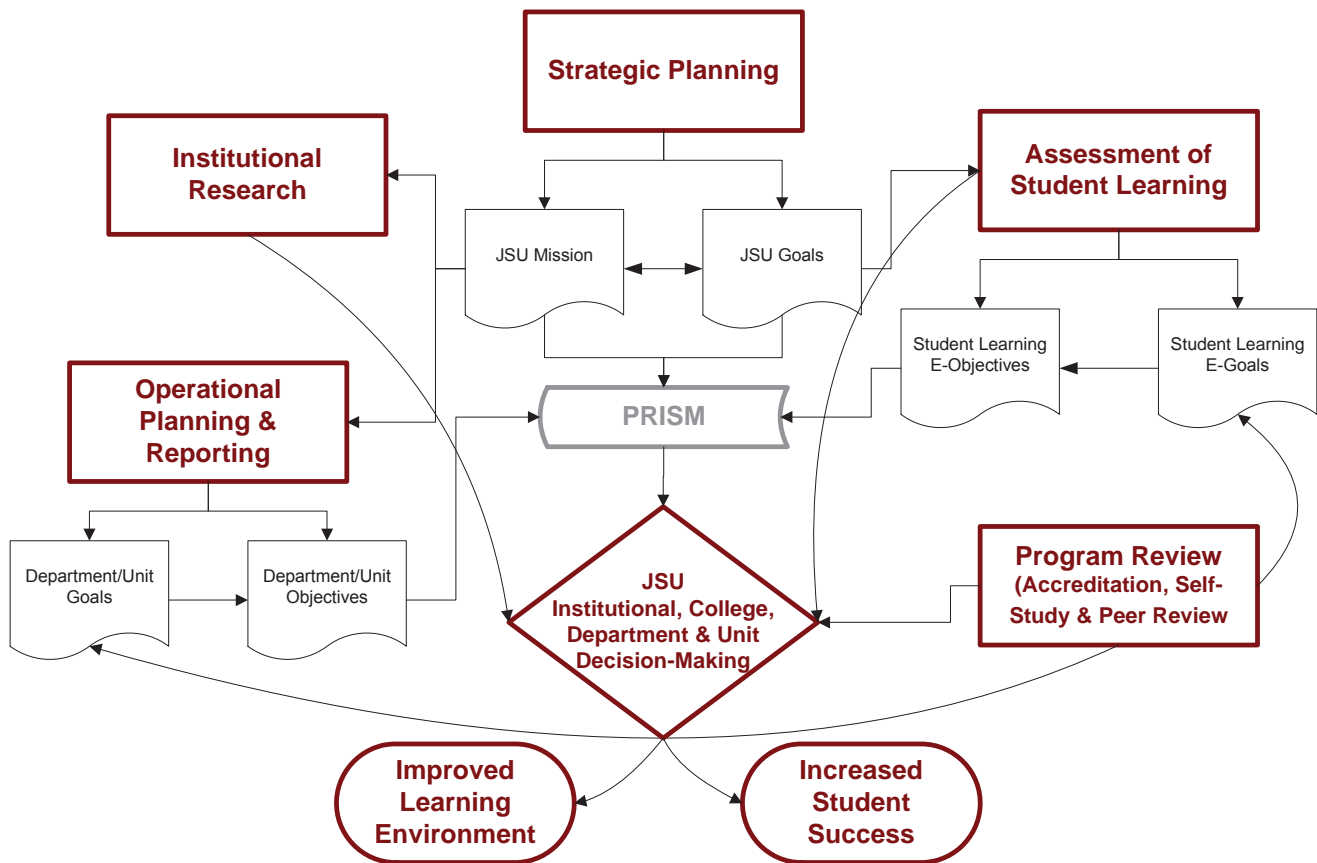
Strategic Planning

Institutional Research

Assessment of Student Learning

JSU Mission

JSU Goals

Student Learning E-Objectives

Student Learning E-Goals

Operational Planning & Reporting

PRISM

Department/Unit Goals

Department/Unit Objectives

JSU Institutional, College, Department & Unit Decision-Making

Program Review (Accreditation, Self-Study & Peer Review

Improved Learning Environment

Increased Student Success